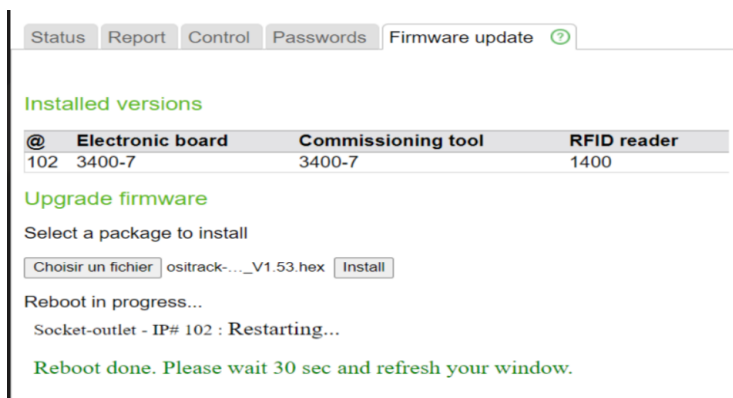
Status Report Control Passwords Firmware update ?

Installed versions

| @ | Electronic board | Commissioning tool | RFID reader |
|---|---|---|---|
| 102 | 3400-7 | 3400-7 | 1400 |

Upgrade firmware

Select a package to install

Choisir un fichier ositrack-..._V1.53.hex Install

Reboot in progress...

Socket-outlet - IP# 102 : Restarting...

Reboot done. Please wait 30 sec and refresh your window.